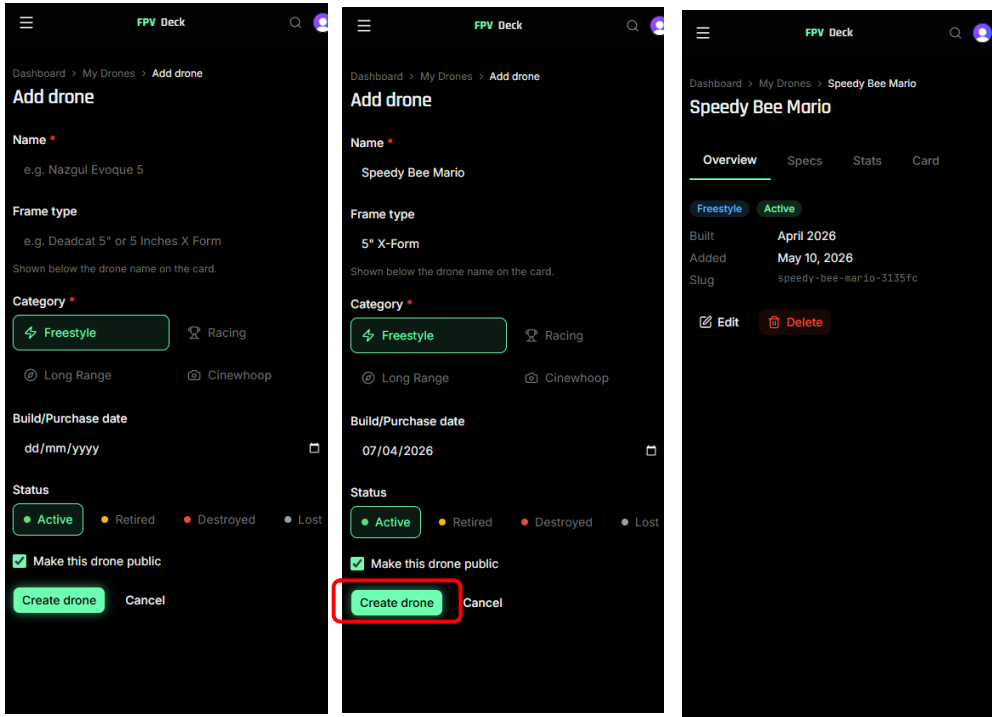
FPV Deck

Dashboard > My Drones > Add drone

Add drone

Name *

e.g. Nazgul Evoque 5

Frame type

e.g. Deadcat 5" or 5 Inches X Form

Shown below the drone name on the card.

Category *

Freestyle

Racing

Long Range

Cinewhoop

Build/Purchase date

dd/mm/yyyy

Status

Active

Retired

Destroyed

Lost

Make this drone public

Create drone

Cancel

FPV Deck

Dashboard > My Drones > Add drone

Add drone

Name *

Speedy Bee Mario

Frame type

5" X-Form

Shown below the drone name on the card.

Category *

Freestyle

Racing

Long Range

Cinewhoop

Build/Purchase date

07/04/2026

Status

Active

Retired

Destroyed

Lost

Make this drone public

Create drone

Cancel

FPV Deck

Dashboard > My Drones > Speedy Bee Mario

Speedy Bee Mario

Overview

Specs

Stats

Card

Freestyle

Active

Built April 2026

Added May 10, 2026

Slug speedy-bee-mario-3135fc

Edit

Delete